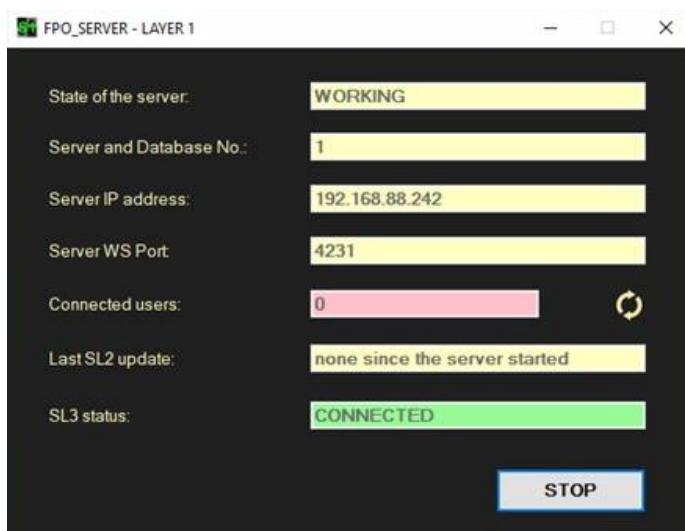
FPO_SERVER - LAYER 1

State of the server: WORKING

Server and Database No.: 1

Server IP address: 192.168.88.242

Server WS Port: 4231

Connected users: 0

Last SL2 update: none since the server started

SL3 status: CONNECTED

STOP